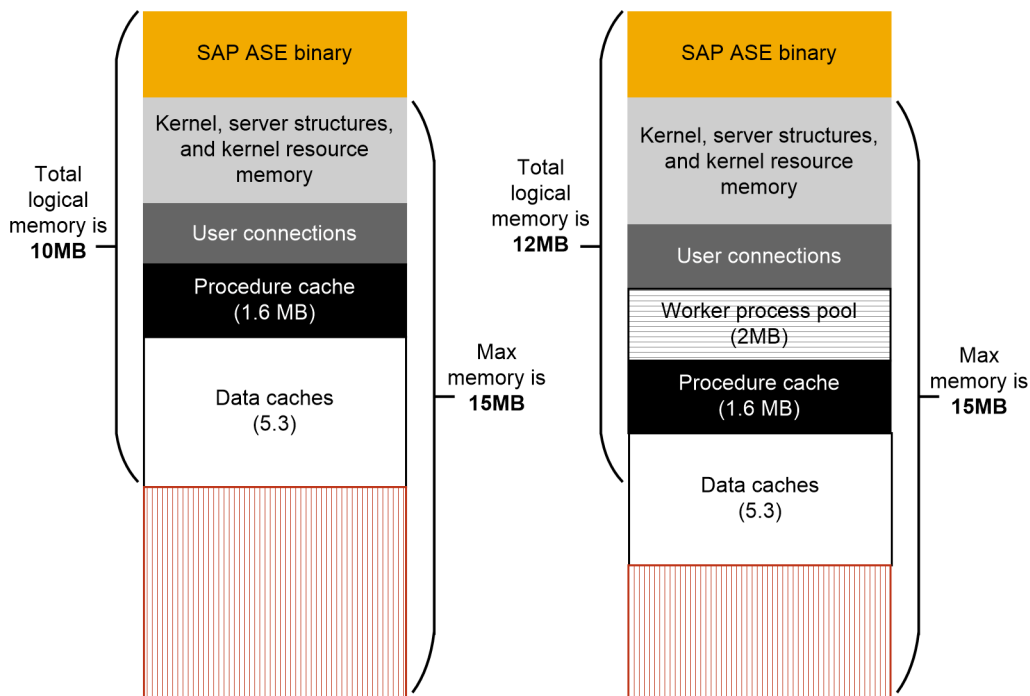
Total logical memory is **10MB**

SAP ASE binary

Kernel, server structures, and kernel resource memory

User connections

Procedure cache (1.6 MB)

Data caches (5.3)

Max memory is **15MB**

Total logical memory is **12MB**

SAP ASE binary

Kernel, server structures, and kernel resource memory

User connections

Worker process pool (2MB)

Procedure cache (1.6 MB)

Data caches (5.3)

Max memory is **15MB**